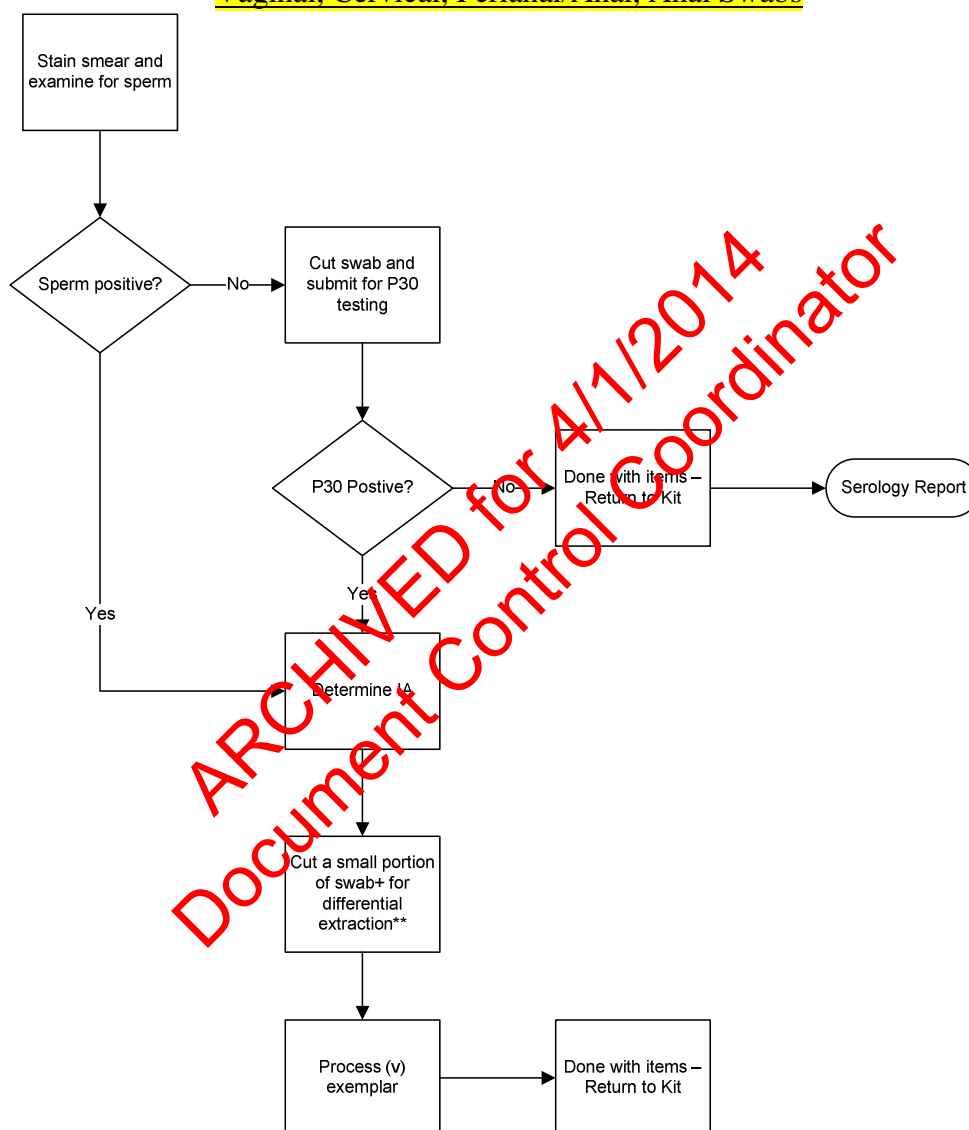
Vaginal, Cervical, Perianal/Anal, Anal Swabs

Stain smear and examine for sperm

Sperm positive?

No

Cut swab and submit for P30 testing

P30 Postive?

No

Done with items – Return to Kit

Serology Report

Yes

Yes

Determine IA

Cut a small portion of swab+ for differential extraction**

Process (v) exemplar

Done with items – Return to Kit

ARCHIVED for 4/1/2014
Document Control Coordinator